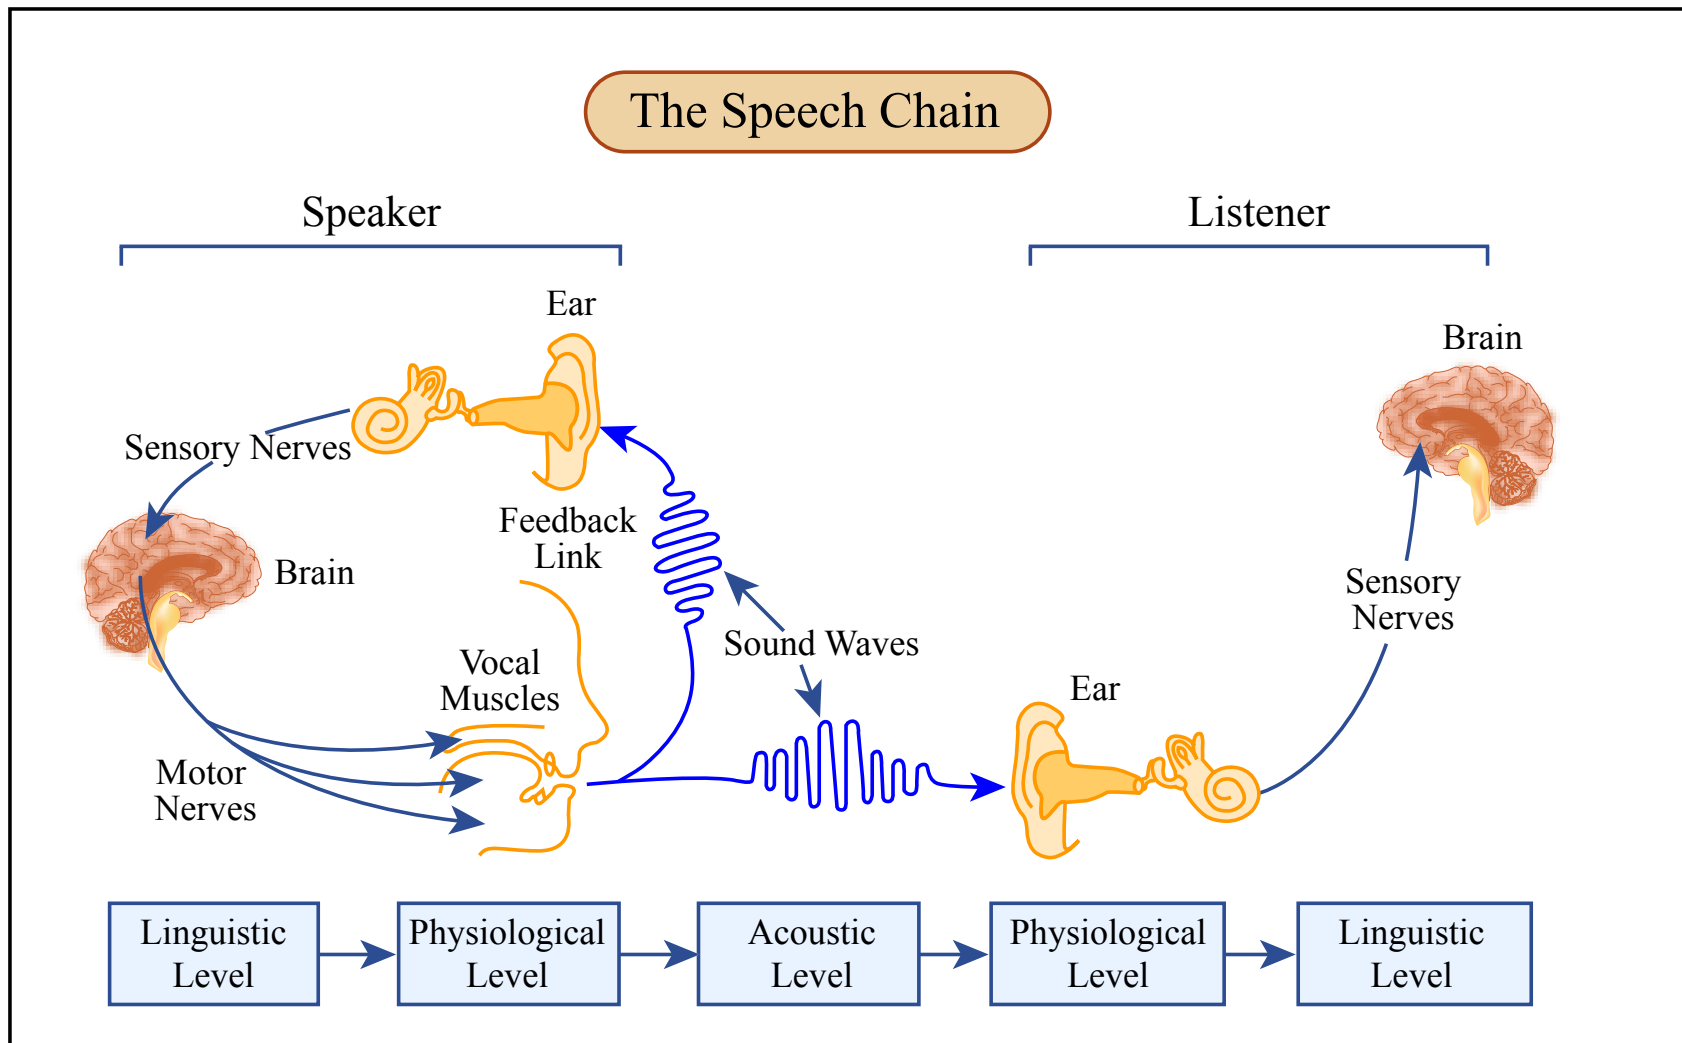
The Speech Chain

Speaker

Listener

Ear

Sensory Nerves

Brain

Feedback Link

Vocal Muscles

Motor Nerves

Sound Waves

Brain

Sensory Nerves

Ear

Linguistic Level

Physiological Level

Acoustic Level

Physiological Level

Linguistic Level